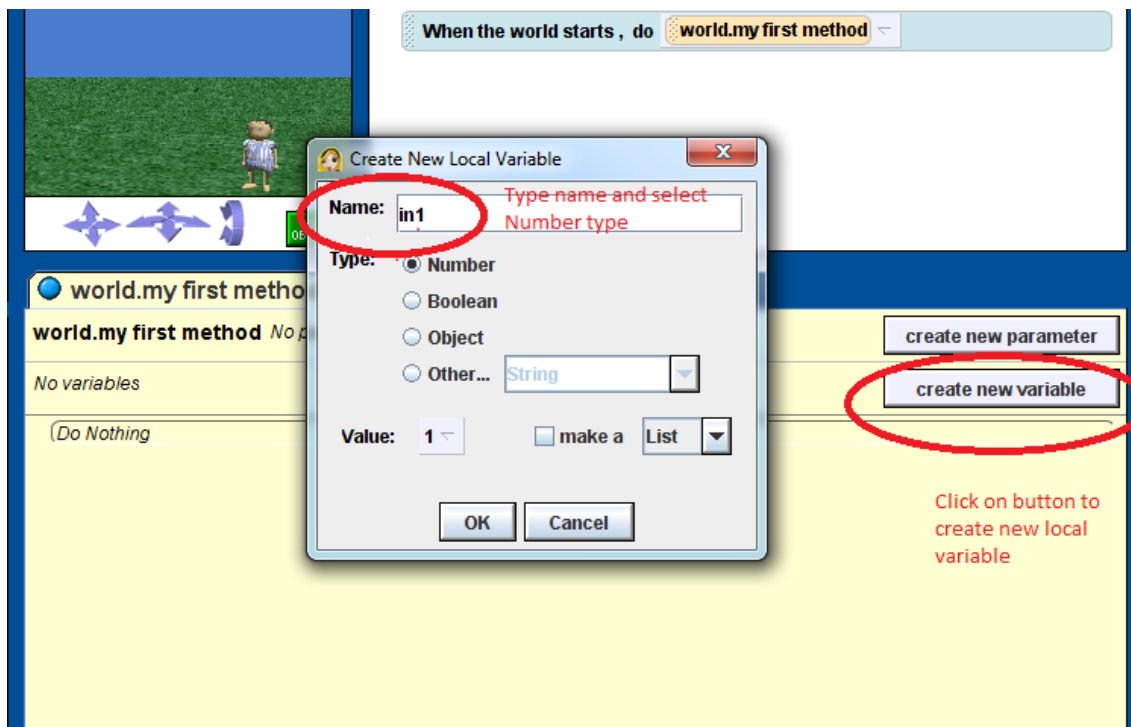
When the world starts , do world.my first method

Create New Local Variable

Name: in1

Type name and select Number type

Type: Number

Boolean

Object

Other... String

Value: 1 make a List

OK Cancel

world.my first metho

world.my first method No p

No variables

Do Nothing

create new parameter

create new variable

Click on button to create new local variable